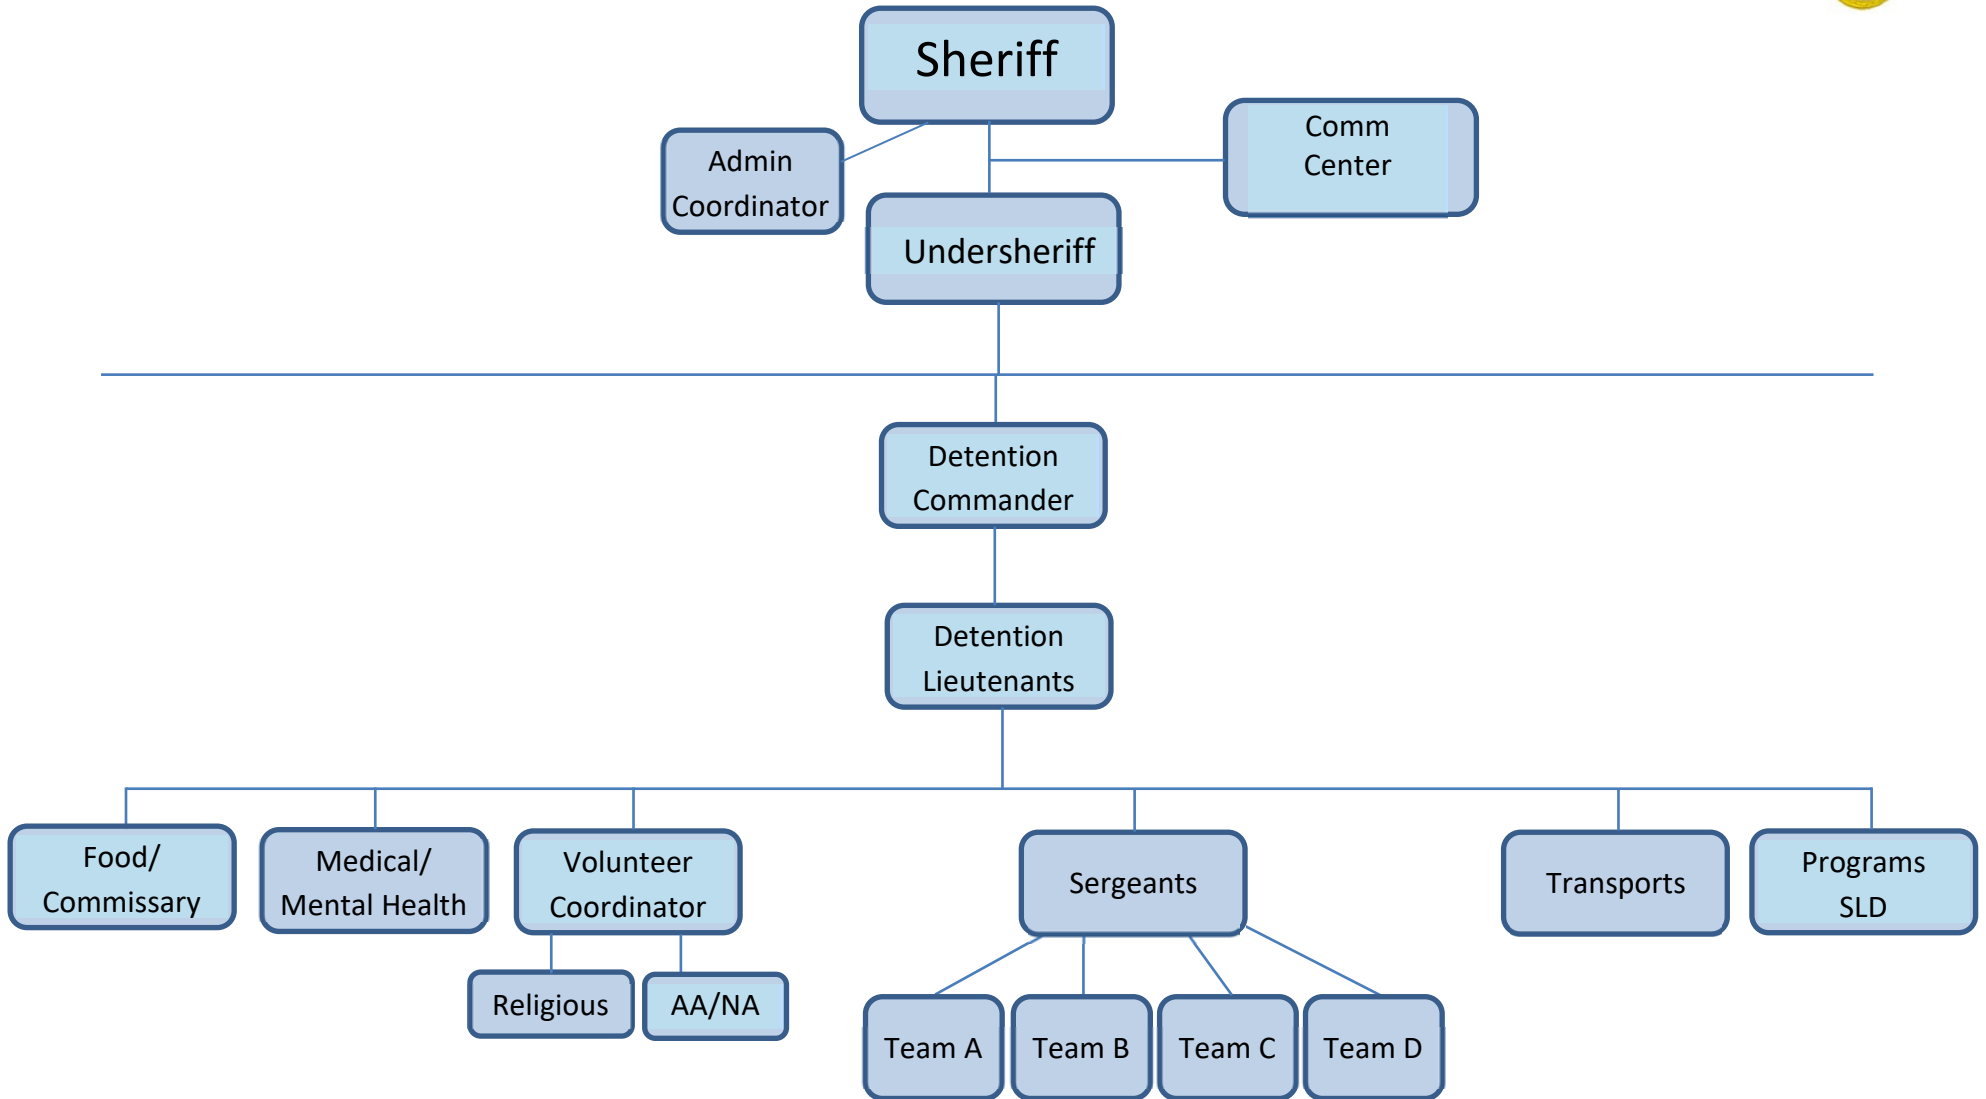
Sheriff

Admin Coordinator

Comm Center

Undersheriff

Detention Commander

Detention Lieutenants

Food/ Commissary

Medical/ Mental Health

Volunteer Coordinator

Religious

AA/NA

Sergeants

Team A

Team B

Team C

Team D

Transports

Programs SLD